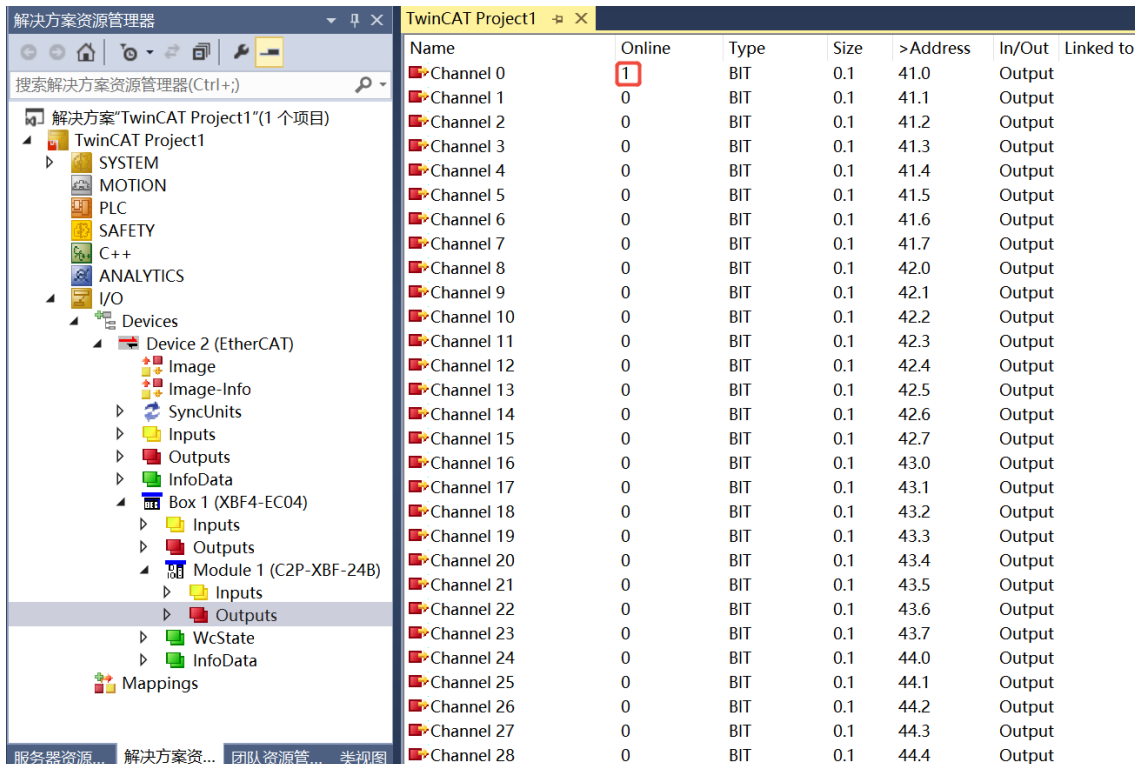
解决方案资源管理器

搜索解决方案资源管理器(Ctrl+;)

解决方案"TwinCAT Project1"(1 个项目)
TwinCAT Project1
SYSTEM
MOTION
PLC
SAFETY
C++
ANALYTICS
I/O
Devices
Device 2 (EtherCAT)
Image
Image-Info
SyncUnits
Inputs
Outputs
InfoData
Box 1 (XBF4-EC04)
Inputs
Outputs
Module 1 (C2P-XBF-24B)
Inputs
Outputs
WcState
InfoData
Mappings

服务器资源... 解决方案资... 团队资源管... 类视图

TwinCAT Project1

| Name | Online | Type | Size | >Address | In/Out | Linked to |
|---|---|---|---|---|---|---|
| Channel 0 | 1 | BIT | 0.1 | 41.0 | Output | |
| Channel 1 | 0 | BIT | 0.1 | 41.1 | Output | |
| Channel 2 | 0 | BIT | 0.1 | 41.2 | Output | |
| Channel 3 | 0 | BIT | 0.1 | 41.3 | Output | |
| Channel 4 | 0 | BIT | 0.1 | 41.4 | Output | |
| Channel 5 | 0 | BIT | 0.1 | 41.5 | Output | |
| Channel 6 | 0 | BIT | 0.1 | 41.6 | Output | |
| Channel 7 | 0 | BIT | 0.1 | 41.7 | Output | |
| Channel 8 | 0 | BIT | 0.1 | 42.0 | Output | |
| Channel 9 | 0 | BIT | 0.1 | 42.1 | Output | |
| Channel 10 | 0 | BIT | 0.1 | 42.2 | Output | |
| Channel 11 | 0 | BIT | 0.1 | 42.3 | Output | |
| Channel 12 | 0 | BIT | 0.1 | 42.4 | Output | |
| Channel 13 | 0 | BIT | 0.1 | 42.5 | Output | |
| Channel 14 | 0 | BIT | 0.1 | 42.6 | Output | |
| Channel 15 | 0 | BIT | 0.1 | 42.7 | Output | |
| Channel 16 | 0 | BIT | 0.1 | 43.0 | Output | |
| Channel 17 | 0 | BIT | 0.1 | 43.1 | Output | |
| Channel 18 | 0 | BIT | 0.1 | 43.2 | Output | |
| Channel 19 | 0 | BIT | 0.1 | 43.3 | Output | |
| Channel 20 | 0 | BIT | 0.1 | 43.4 | Output | |
| Channel 21 | 0 | BIT | 0.1 | 43.5 | Output | |
| Channel 22 | 0 | BIT | 0.1 | 43.6 | Output | |
| Channel 23 | 0 | BIT | 0.1 | 43.7 | Output | |
| Channel 24 | 0 | BIT | 0.1 | 44.0 | Output | |
| Channel 25 | 0 | BIT | 0.1 | 44.1 | Output | |
| Channel 26 | 0 | BIT | 0.1 | 44.2 | Output | |
| Channel 27 | 0 | BIT | 0.1 | 44.3 | Output | |
| Channel 28 | 0 | BIT | 0.1 | 44.4 | Output | |